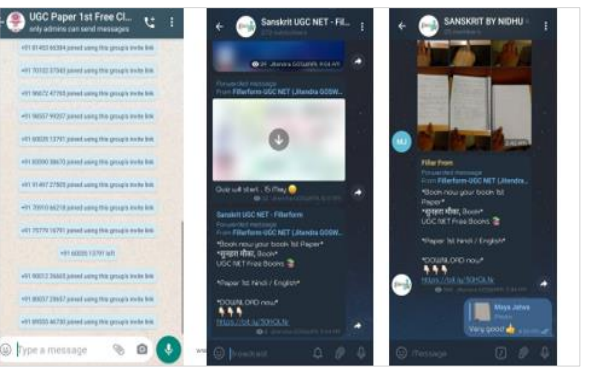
UGC Paper 1st Free Cl...
only admins can send messages

+91 81453 66394 joined using this group's invite link

+91 70132 37043 joined using this group's invite link

+91 96672 47765 joined using this group's invite link

+91 96567 99357 joined using this group's invite link

+91 60035 13797 joined using this group's invite link

+91 80000 88670 joined using this group's invite link

+91 91497 27809 joined using this group's invite link

+91 70910 66218 joined using this group's invite link

+91 75779 16761 joined using this group's invite link

+91 60035 13797 left

+91 90012 36665 joined using this group's invite link

+91 80057 29937 joined using this group's invite link

+91 89555 46730 joined using this group's invite link

Type a message

Sanskrit UGC NET - Fil...

Forwarded message
From Fillerform UGC NET (Jitendra GOSW...

Quiz will start .. 15 May

Sanskrit UGC NET - Fillerform
*Book now your book 1st Paper*
*सुनहरा मौका, Book*
UGC NET Free Books

*Paper 1st hindi / English*

*DOWNLOAD now*
https://bit.ly/3OhGLfe

Broadcast

SANSKRIT BY NIDHU

MJ

Fillar From
Forwarded message
From Fillerform UGC NET (Jitendra ...
*Book now your book 1st Paper*
*सुनहरा मौका, Book*
UGC NET Free Books

*Paper 1st hindi / English*

*DOWNLOAD now*
https://bit.ly/3OhGLfe

Maya Jatwa
Photo
Very good

Message